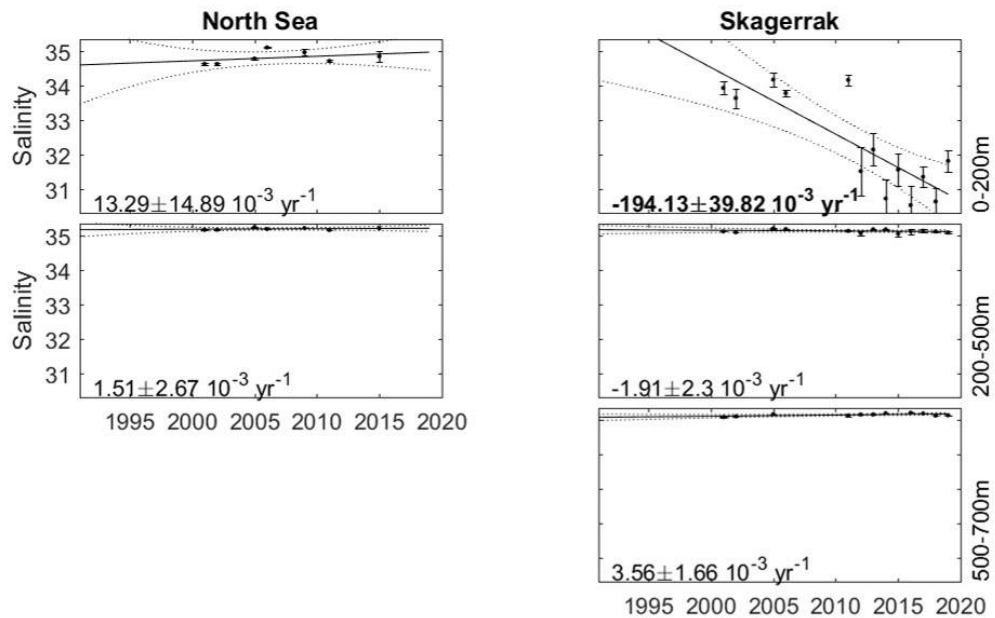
North Sea

Skagerrak

Salinity

35
34
33
32
31

$13.29\pm14.89\ 10^{-3}\ yr^{-1}$

**$-194.13\pm39.82\ 10^{-3}\ yr^{-1}$**

0-200m

Salinity

35
34
33
32
31

$1.51\pm2.67\ 10^{-3}\ yr^{-1}$

$-1.91\pm2.3\ 10^{-3}\ yr^{-1}$

200-500m

1995 2000 2005 2010 2015 2020

$3.56\pm1.66\ 10^{-3}\ yr^{-1}$

500-700m

1995 2000 2005 2010 2015 2020